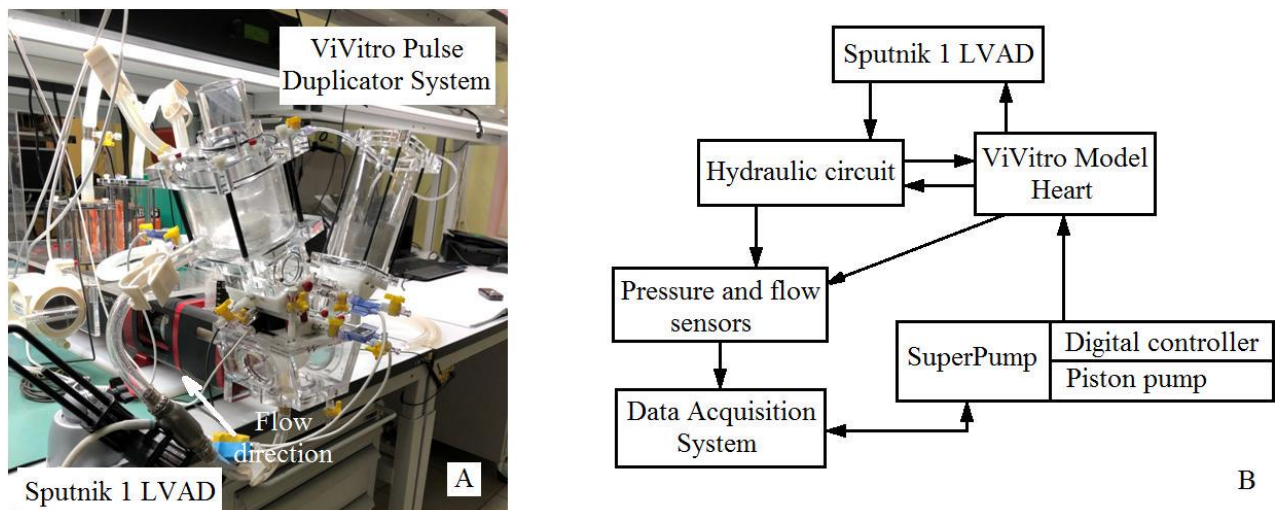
ViVitro Pulse Duplicator System

Flow direction

Sputnik 1 LVAD

A

Sputnik 1 LVAD

Hydraulic circuit

ViVitro Model Heart

Pressure and flow sensors

SuperPump

Digital controller

Piston pump

Data Acquisition System

B